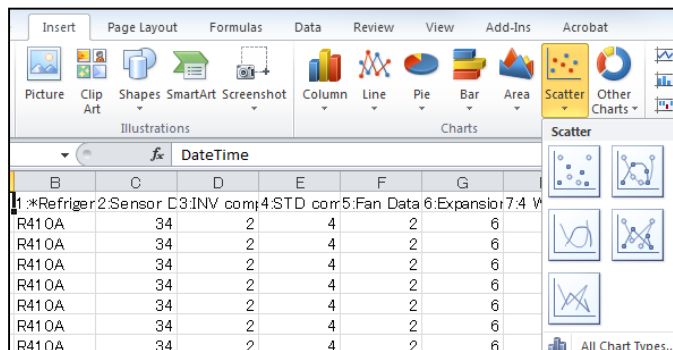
Insert | Page Layout | Formulas | Data | Review | View | Add-Ins | Acrobat

Picture | Clip Art | Shapes | SmartArt | Screenshot | Column | Line | Pie | Bar | Area | Scatter | Other Charts

Illustrations | Charts

Scatter

$f_x$ DateTime

| B | C | D | E | F | G | |
|---|---|---|---|---|---|---|
| 1:*Refriger | 2:Sensor D | 3:INV comp | 4:STD com | 5:Fan Data | 6:Expansion | 7:4 W |
| R410A | 34 | 2 | 4 | 2 | 6 | |
| R410A | 34 | 2 | 4 | 2 | 6 | |
| R410A | 34 | 2 | 4 | 2 | 6 | |
| R410A | 34 | 2 | 4 | 2 | 6 | |
| R410A | 34 | 2 | 4 | 2 | 6 | |
| R410A | 34 | 2 | 4 | 2 | 6 | |
| R410A | 34 | 2 | 4 | 2 | 6 | |

All Chart Types...